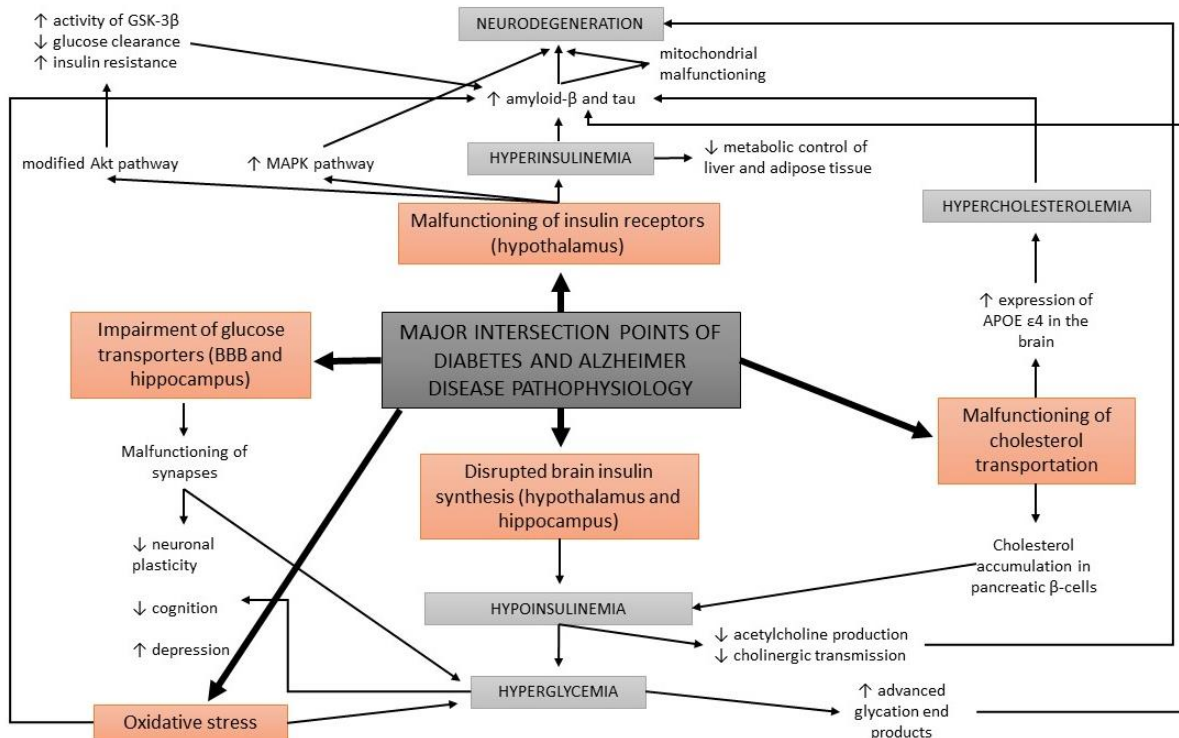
↑ activity of GSK-3β
↓ glucose clearance
↑ insulin resistance

NEURODEGENERATION

mitochondrial malfunctioning

↑ amyloid-β and tau

modified Akt pathway

↑ MAPK pathway

HYPERINSULINEMIA

↓ metabolic control of liver and adipose tissue

HYPERCHOLESTEROLEMIA

Malfunctioning of insulin receptors (hypothalamus)

↑ expression of APOE ε4 in the brain

Impairment of glucose transporters (BBB and hippocampus)

MAJOR INTERSECTION POINTS OF DIABETES AND ALZHEIMER DISEASE PATHOPHYSIOLOGY

Malfunctioning of cholesterol transportation

Malfunctioning of synapses

Disrupted brain insulin synthesis (hypothalamus and hippocampus)

↓ neuronal plasticity

Cholesterol accumulation in pancreatic β-cells

↓ cognition

HYPOINSULINEMIA

↑ depression

↓ acetylcholine production
↓ cholinergic transmission

HYPERGLYCEMIA

Oxidative stress

↑ advanced glycation end products